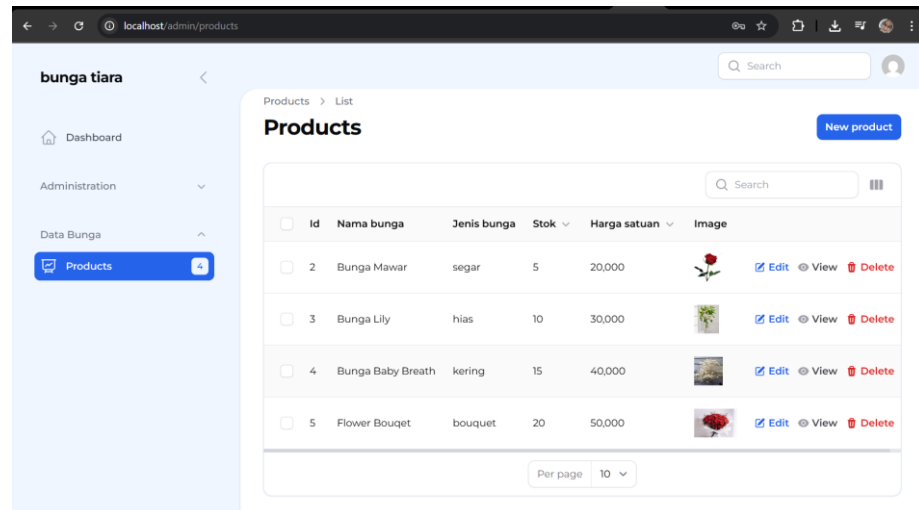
localhost/admin/products

bunga tiara

Search

Dashboard

Administration

Data Bunga

Products 4

Products > List

Products

New product

Search

| Id | Nama bunga | Jenis bunga | Stok | Harga satuan | Image | |
|---|---|---|---|---|---|---|
| 2 | Bunga Mawar | segar | 5 | 20,000 | | Edit View Delete |
| 3 | Bunga Lily | hias | 10 | 30,000 | | Edit View Delete |
| 4 | Bunga Baby Breath | kering | 15 | 40,000 | | Edit View Delete |
| 5 | Flower Bouqet | bouquet | 20 | 50,000 | | Edit View Delete |

Per page 10